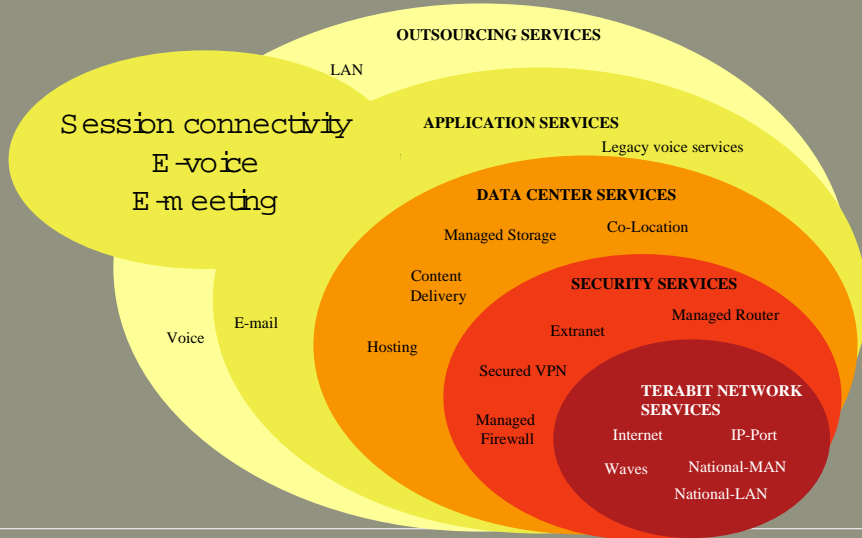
OUTSOURCING SERVICES

LAN

Session connectivity
E-voice
E-meeting

APPLICATION SERVICES

Legacy voice services

DATA CENTER SERVICES

Managed Storage

Co-Location

Content Delivery

SECURITY SERVICES

Managed Router

Extranet

Voice

E-mail

Hosting

Secured VPN

TERABIT NETWORK SERVICES

Managed Firewall

Internet

IP-Port

Waves

National-MAN

National-LAN